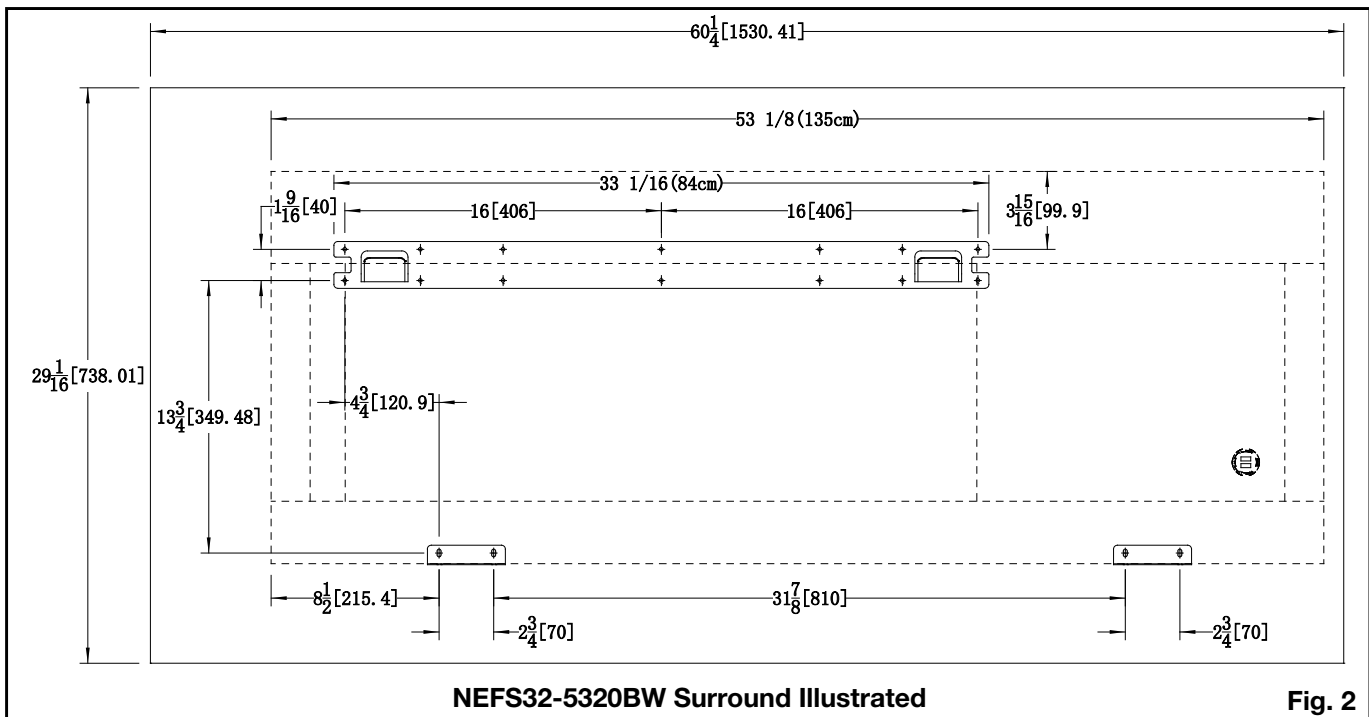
$60\frac{1}{4}$[1530.41]

53 1/8(135cm)

33 1/16(84cm)

$1\frac{9}{16}$[40]

16[406]

16[406]

$3\frac{15}{16}$[99.9]

$29\frac{1}{16}$[738.01]

$13\frac{3}{4}$[349.48]

$4\frac{3}{4}$[120.9]

$8\frac{1}{2}$[215.4]

$31\frac{7}{8}$[810]

$2\frac{3}{4}$[70]

$2\frac{3}{4}$[70]

NEFS32-5320BW Surround Illustrated

Fig. 2